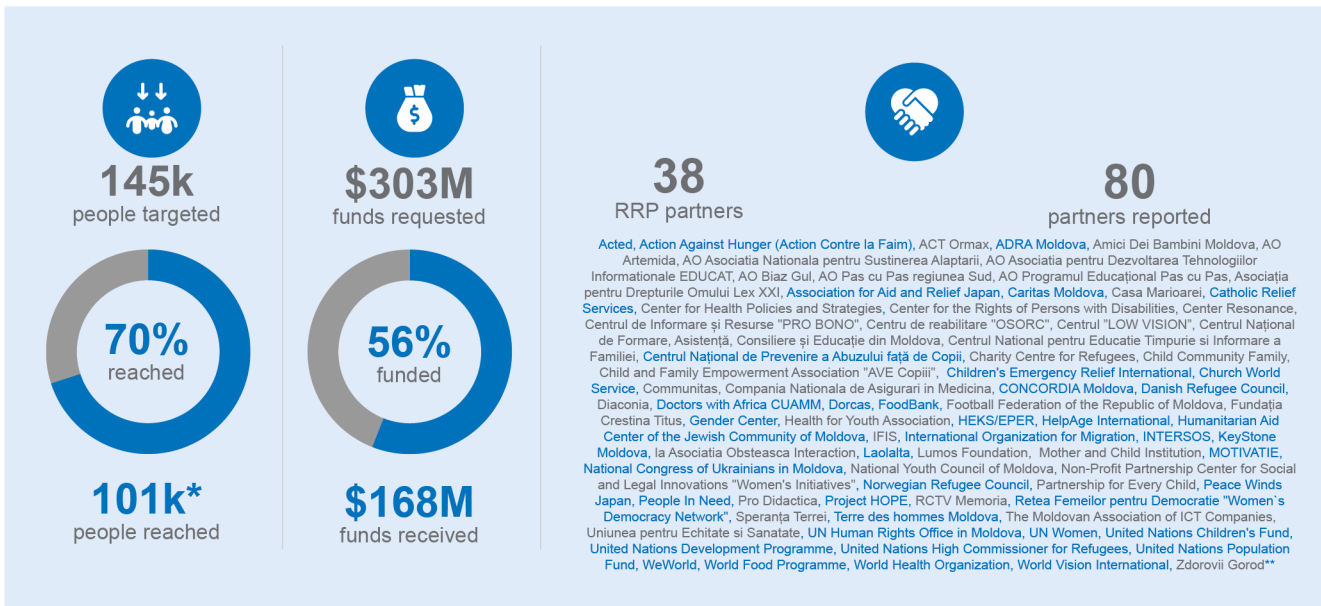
145k
people targeted

70%
reached

101k*
people reached

$303M
funds requested

56%
funded

$168M
funds received

38
RRP partners

80
partners reported

Acted, Action Against Hunger (Action Contre la Faim), ACT Ormax, ADRA Moldova, Amici Dei Bambini Moldova, AO Artemida, AO Asociatia Nationala pentru Sustinerea Alaptarii, AO Asociatia pentru Dezvoltarea Tehnologiilor Informationale EDUCAT, AO Biaz Gul, AO Pas cu Pas regiunea Sud, AO Programul Educațional Pas cu Pas, Asociația pentru Drepturile Omului Lex XXI, Association for Aid and Relief Japan, Caritas Moldova, Catholic Relief Services, Center for Health Policies and Strategies, Center for the Rights of Persons with Disabilities, Center Resonance, Centrul de Informare și Resurse "PRO BONO", Centru de reabilitare "OSORC", Centrul "LOW VISION", Centrul Național de Formare, Asistență, Consiliere și Educație din Moldova, Centrul National pentru Educatie Timpurie si Informare a Familiei, Centrul Național de Prevenire a Abuzului față de Copii, Charity Centre for Refugees, Child Community Family, Child and Family Empowerment Association "AVE Copiii", Children's Emergency Relief International, Church World Service, Communitas, Compania Nationala de Asigurari in Medicina, CONCORDIA Moldova, Danish Refugee Council, Diaconia, Doctors with Africa CUAMM, Dorcas, FoodBank, Football Federation of the Republic of Moldova, Fundația Crestina Titus, Gender Center, Health for Youth Association, HEKS/EPER, HelpAge International, Humanitarian Aid Center of the Jewish Community of Moldova, IFIS, International Organization for Migration, INTERSOS, KeyStone Moldova, la Asociatia Obsteasca Interaction, Laolalta, Lumos Foundation, Mother and Child Institution, MOTIVATIE, National Congress of Ukrainians in Moldova, National Youth Council of Moldova, Non-Profit Partnership Center for Social and Legal Innovations "Women's Initiatives", Norwegian Refugee Council, Partnership for Every Child, Peace Winds Japan, People In Need, Pro Didactica, Project HOPE, RCTV Memoria, Retea Femeilor pentru Democratie "Women`s Democracy Network", Speranța Terrei, Terre des hommes Moldova, The Moldovan Association of ICT Companies, Uniunea pentru Echitate si Sanatate, UN Human Rights Office in Moldova, UN Women, United Nations Children's Fund, United Nations Development Programme, United Nations High Commissioner for Refugees, United Nations Population Fund, WeWorld, World Food Programme, World Health Organization, World Vision International, Zdorovii Gorod**